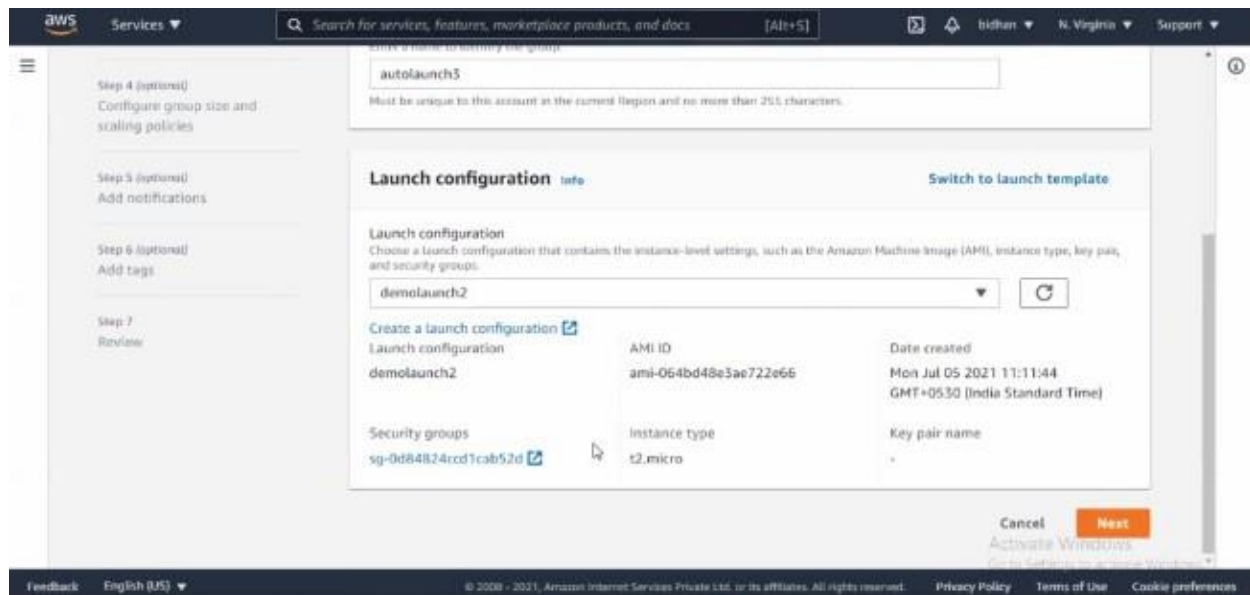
aws Services ▼

Search for services, features, marketplace products, and docs [Alt+S]

bidhan ▼ N. Virginia ▼ Support ▼

Step 4 (optional)
Configure group size and scaling policies

Step 5 (optional)
Add notifications

Step 6 (optional)
Add tags

Step 7
Review

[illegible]

autolaunch3

Must be unique to this account in the current Region and no more than 255 characters.

Launch configuration Info

Switch to launch template

Launch configuration
Choose a launch configuration that contains the instance-level settings, such as the Amazon Machine Image (AMI), instance type, key pair, and security groups.

demolaunch2

Create a launch configuration

| Launch configuration | AMI ID | Date created |
|---|---|---|
| demolaunch2 | ami-064bd48e3ae722e66 | Mon Jul 05 2021 11:11:44 GMT+0530 (India Standard Time) |
| Security groups | Instance type | Key pair name |
| sg-0d84824ccd1cab52d | t2.micro | - |

Cancel Next

Activate Windows
Go to Settings to activate Windows.

Feedback English (US) ▼

© 2008 - 2021, Amazon Internet Services Private Ltd. or its affiliates. All rights reserved.

Privacy Policy Terms of Use Cookie preferences